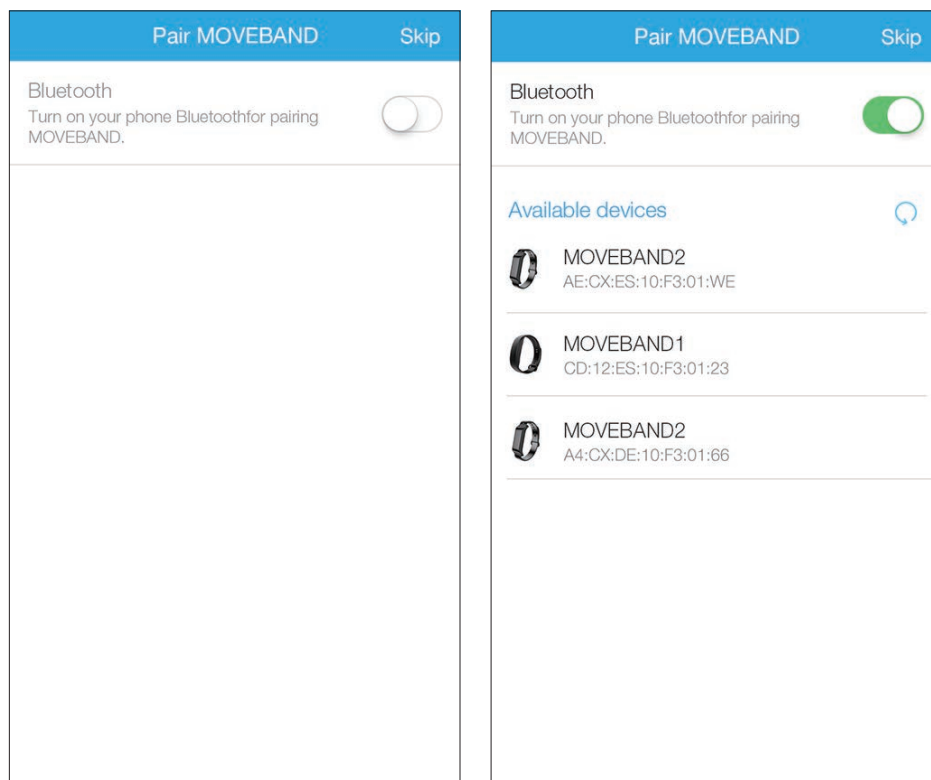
Pair MOVEBAND Skip

Bluetooth
Turn on your phone Bluetoothfor pairing MOVEBAND.

Pair MOVEBAND Skip

Bluetooth
Turn on your phone Bluetoothfor pairing MOVEBAND.

Available devices

MOVEBAND2
AE:CX:ES:10:F3:01:WE

MOVEBAND1
CD:12:ES:10:F3:01:23

MOVEBAND2
A4:CX:DE:10:F3:01:66